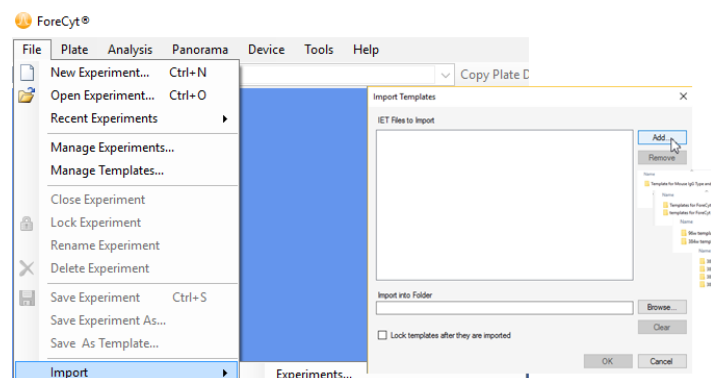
ForeCyt®

File Plate Analysis Panorama Device Tools Help

New Experiment... Ctrl+N
Open Experiment... Ctrl+O
Recent Experiments
Manage Experiments...
Manage Templates...
Close Experiment
Lock Experiment
Rename Experiment
Delete Experiment
Save Experiment Ctrl+S
Save Experiment As...
Save As Template...
Import

Experiments...

Copy Plate D

Import Templates

IET Files to Import

Add...
Remove

Name
Template for Mouse IgG Type and
Name
Templates for ForeCyt
templates for ForeCyt
Name
96w templ
384w temp
Name

Import into Folder

Browse...
Clear

Lock templates after they are imported

OK
Cancel